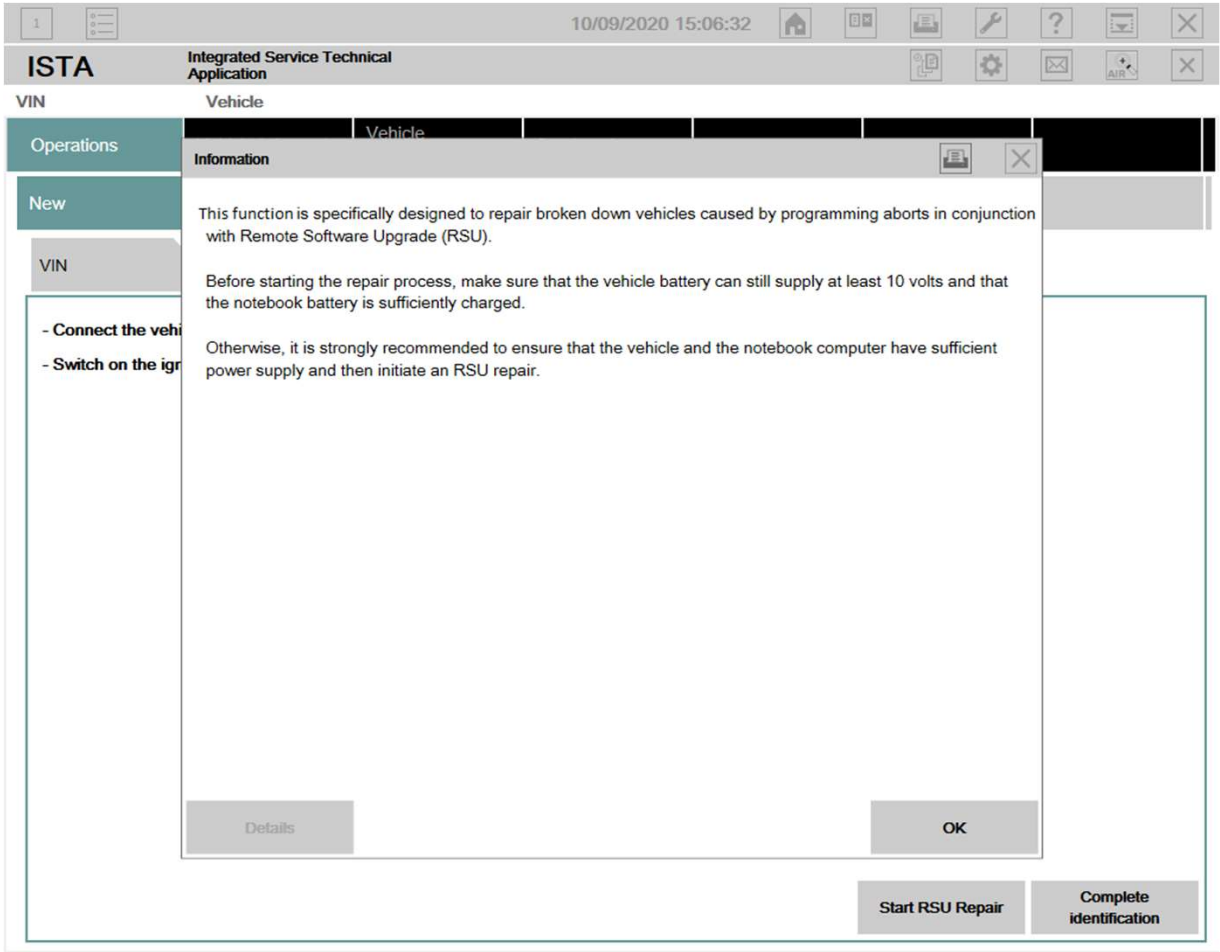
1

10/09/2020 15:06:32

ISTA

Integrated Service Technical Application

AIR

VIN

Vehicle

Operations

Vehicle

New

VIN

- Connect the vehi

- Switch on the igr

Information

This function is specifically designed to repair broken down vehicles caused by programming aborts in conjunction with Remote Software Upgrade (RSU).

Before starting the repair process, make sure that the vehicle battery can still supply at least 10 volts and that the notebook battery is sufficiently charged.

Otherwise, it is strongly recommended to ensure that the vehicle and the notebook computer have sufficient power supply and then initiate an RSU repair.

Details

OK

Start RSU Repair

Complete identification